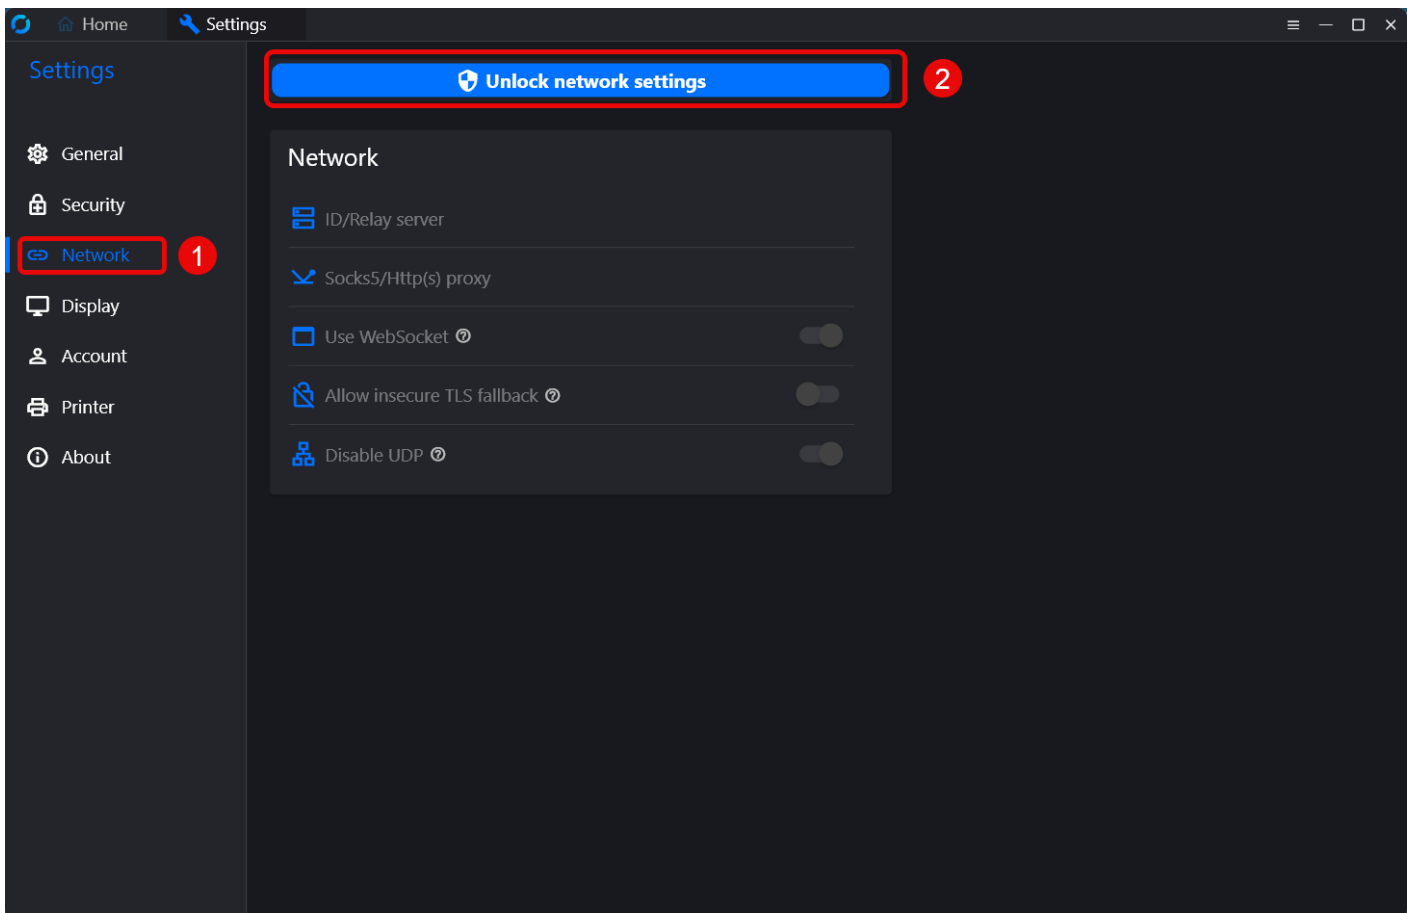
Home Settings

Settings

General
Security
Network
1
Display
Account
Printer
About

Unlock network settings
2

Network

ID/Relay server
Socks5/Http(s) proxy
Use WebSocket
Allow insecure TLS fallback
Disable UDP